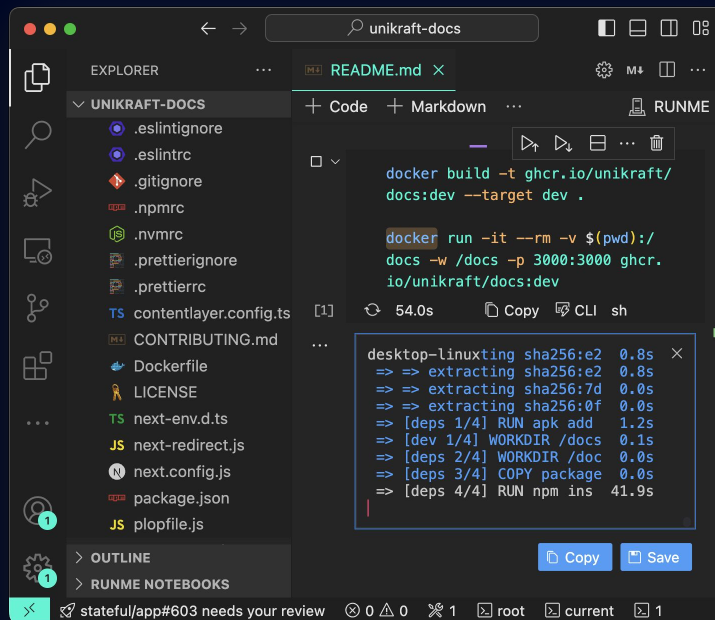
unikraft-docs

EXPLORER ...

UNIKRAFT-DOCS
.eslintignore
.eslintrc
.gitignore
.npmrc
.nvmrc
.prettierignore
.prettierrc
contentlayer.config.ts
CONTRIBUTING.md
Dockerfile
LICENSE
next-env.d.ts
next-redirect.js
next.config.js
package.json
plopfile.js

OUTLINE
RUNME NOTEBOOKS

README.md ×

+ Code + Markdown ... RUNME

docker build -t ghcr.io/unikraft/docs:dev --target dev .

docker run -it --rm -v $(pwd):/docs -w /docs -p 3000:3000 ghcr.io/unikraft/docs:dev

[1] 54.0s Copy CLI sh

...

desktop-linuxting sha256:e2 0.8s
=> => extracting sha256:e2 0.8s
=> => extracting sha256:7d 0.0s
=> => extracting sha256:0f 0.0s
=> [deps 1/4] RUN apk add 1.2s
=> [dev 1/4] WORKDIR /docs 0.1s
=> [deps 2/4] WORKDIR /doc 0.0s
=> [deps 3/4] COPY package 0.0s
=> [deps 4/4] RUN npm ins 41.9s

Copy Save

stateful/app#603 needs your review ⊗ 0 ⚠ 0 1 root current 1